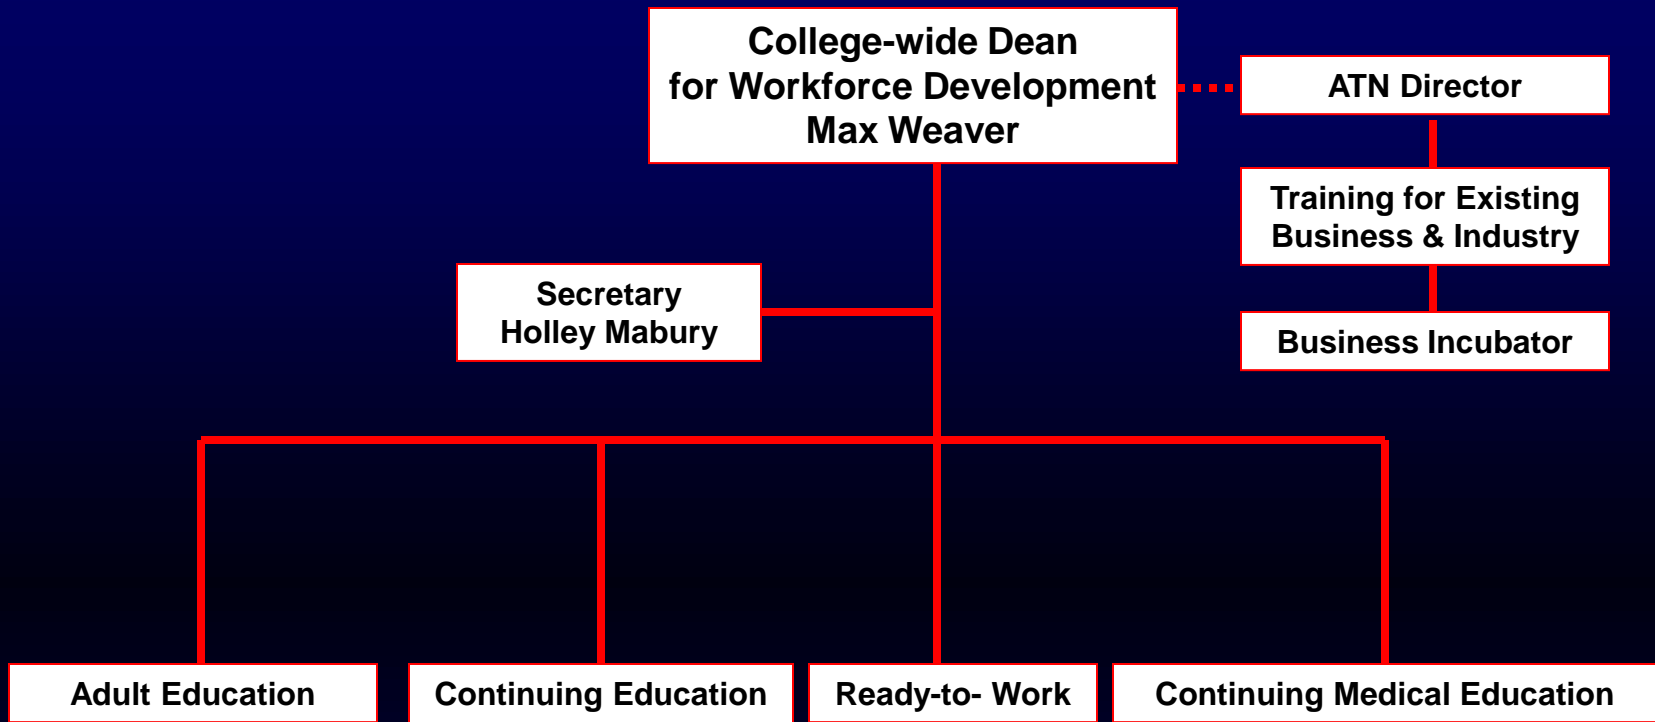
College-wide Dean
for Workforce Development
Max Weaver

ATN Director

Training for Existing
Business & Industry

Business Incubator

Secretary
Holley Mabury

Adult Education

Continuing Education

Ready-to- Work

Continuing Medical Education